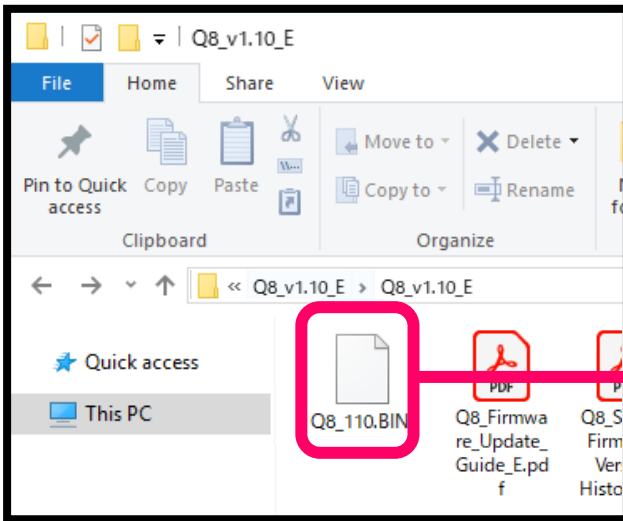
Q8_v1.10_E

File Home Share View

Pin to Quick access Copy Paste

Clipboard

Move to Copy to Delete Rename

Organize

« Q8_v1.10_E › Q8_v1.10_E

Quick access

This PC

Q8_110.BIN

PDF

Q8_Firmware_Update_Guide_E.pdf

PDF

Q8_S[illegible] Firm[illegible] Vers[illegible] Histo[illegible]